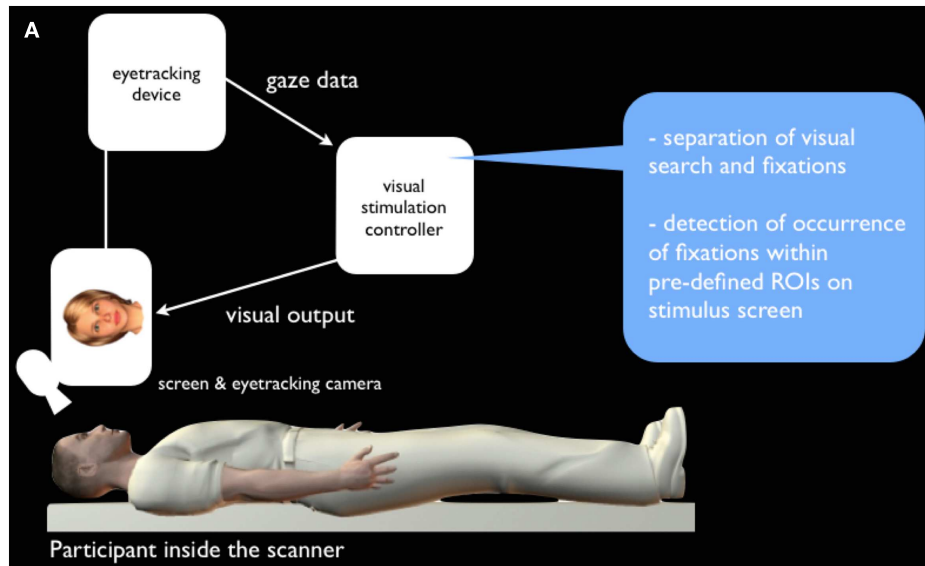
A

eyetracking device

gaze data

visual stimulation controller

- separation of visual search and fixations

- detection of occurrence of fixations within pre-defined ROIs on stimulus screen

visual output

screen & eyetracking camera

Participant inside the scanner